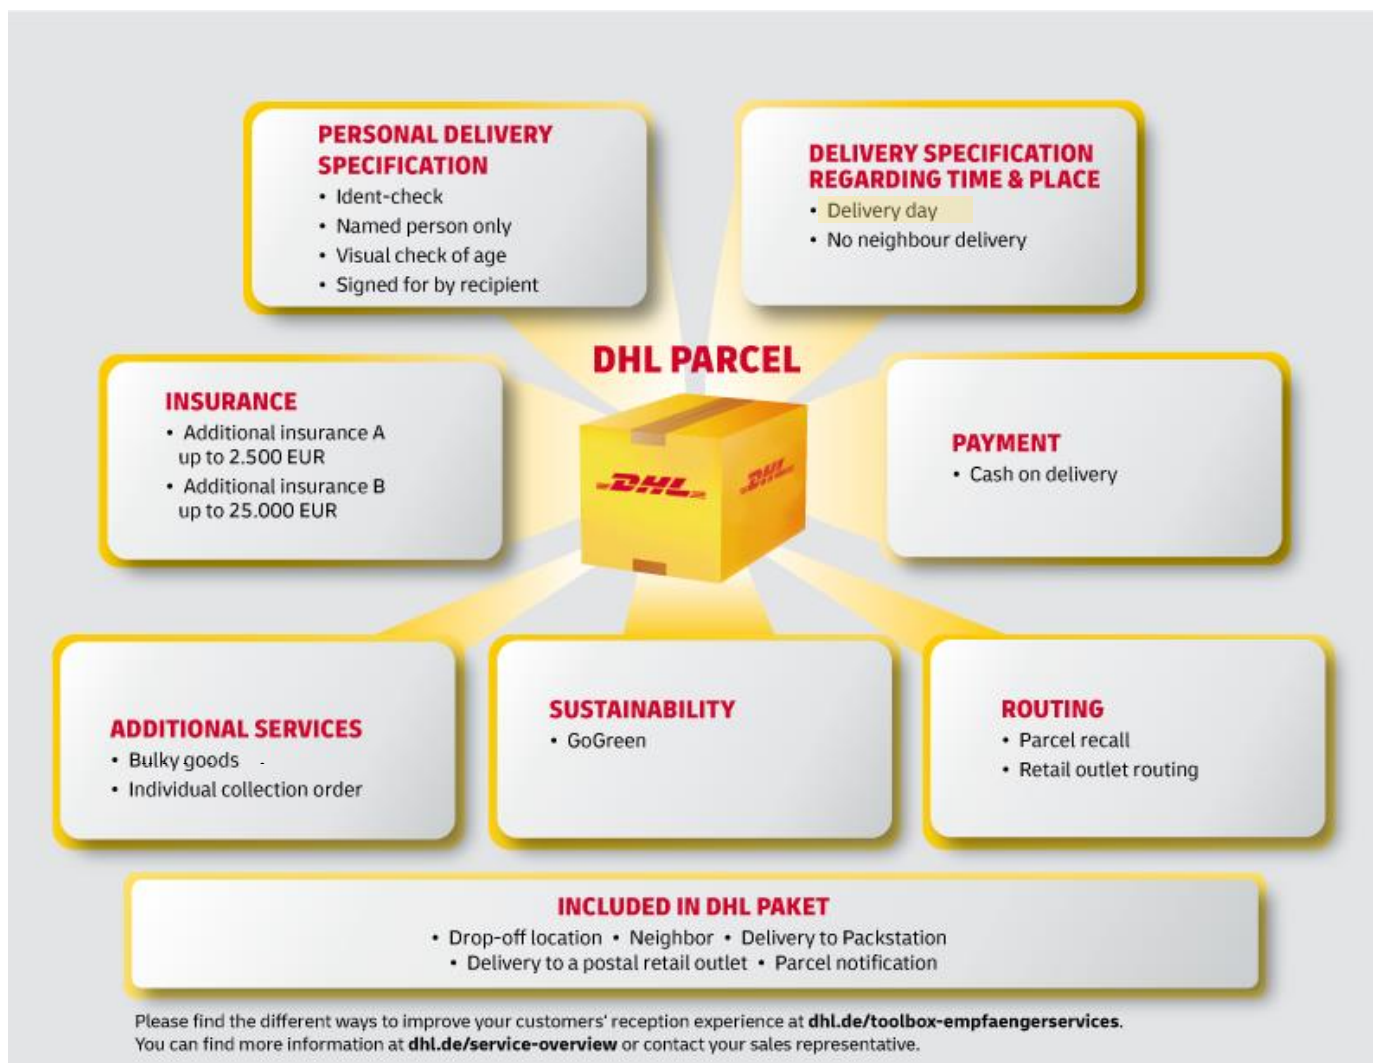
PERSONAL DELIVERY SPECIFICATION
• Ident-check
• Named person only
• Visual check of age
• Signed for by recipient

DELIVERY SPECIFICATION REGARDING TIME & PLACE
• Delivery day
• No neighbour delivery

DHL PARCEL

DHL

DHL

INSURANCE
• Additional insurance A up to 2.500 EUR
• Additional insurance B up to 25.000 EUR

PAYMENT
• Cash on delivery

ADDITIONAL SERVICES
• Bulky goods
• Individual collection order

SUSTAINABILITY
• GoGreen

ROUTING
• Parcel recall
• Retail outlet routing

INCLUDED IN DHL PAKET
• Drop-off location • Neighbor • Delivery to Packstation
• Delivery to a postal retail outlet • Parcel notification

Please find the different ways to improve your customers' reception experience at dhl.de/toolbox-empfaengerservices.
You can find more information at dhl.de/service-overview or contact your sales representative.